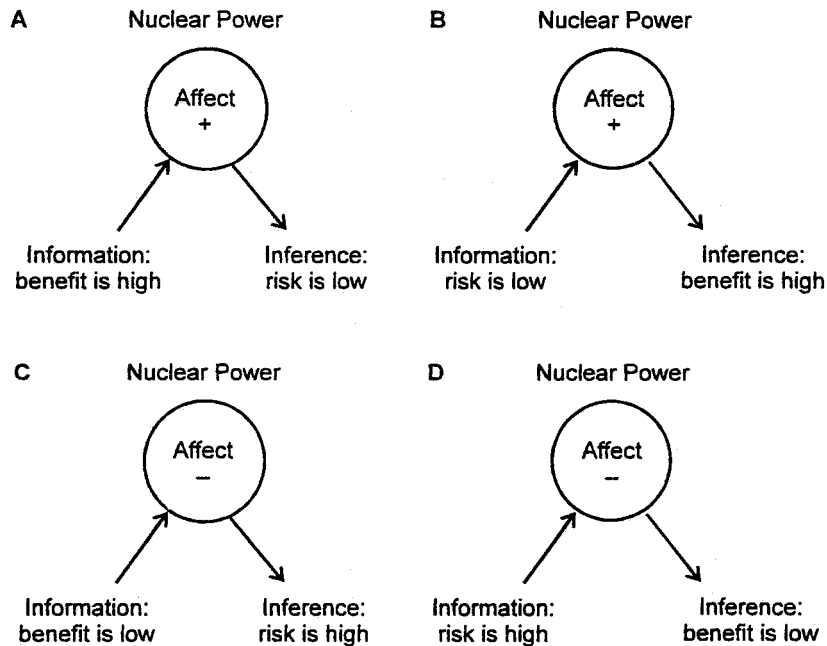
A Nuclear Power

Affect
+

Information: benefit is high

Inference: risk is low

B Nuclear Power

Affect
+

Information: risk is low

Inference: benefit is high

C Nuclear Power

Affect
–

Information: benefit is low

Inference: risk is high

D Nuclear Power

Affect
–

Information: risk is high

Inference: benefit is low